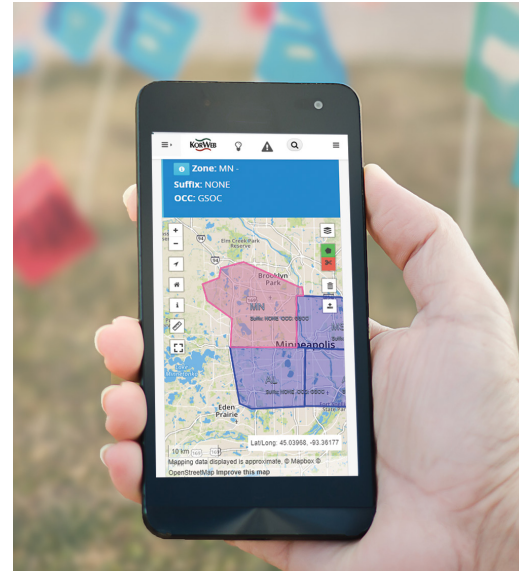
KorWeb

Zone: MN -

Suffix: NONE

OCC: GSOC

+

-

Elm Creek Park

Brooklyn Park

MN

Suffix NONE OCC GSOC

Minneapolis

Suffix NONE OCC GSOC

Eden Prairie

10 km

Lat/Long: 45.03968, -93.36177

Mapping data displayed is approximate. © Mapbox © OpenStreetMap Improve this map